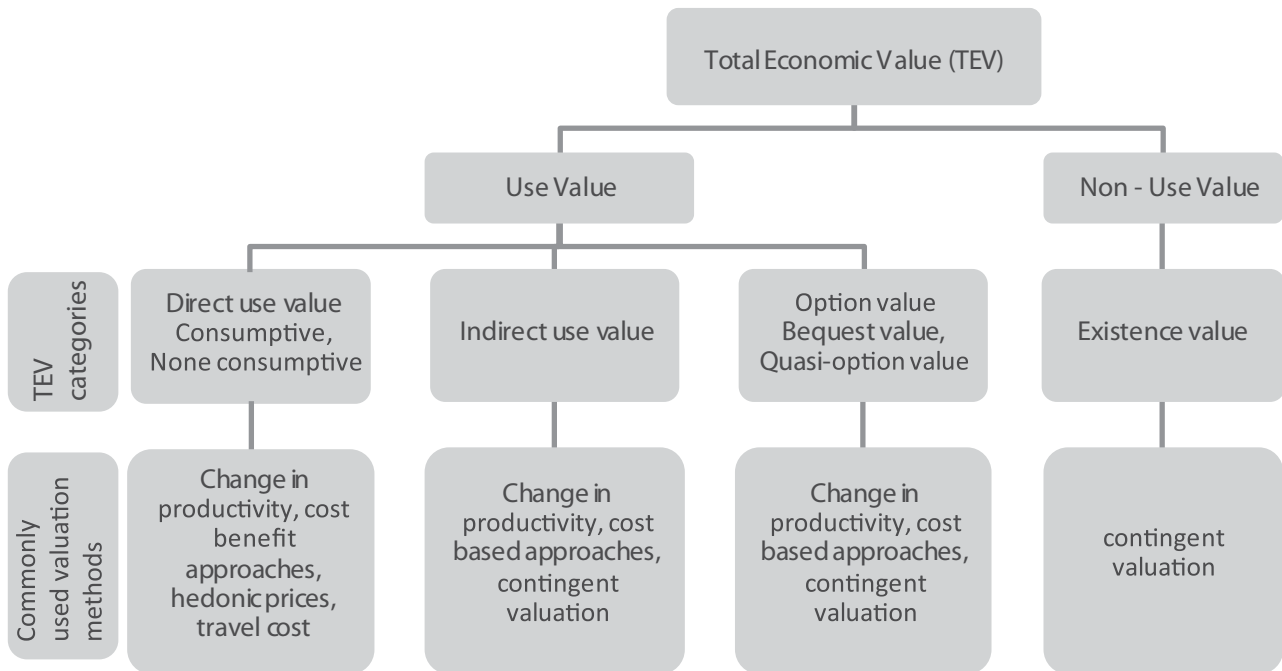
Total Economic Value (TEV)

Use Value

Non - Use Value

TEV categories

Direct use value Consumptive, None consumptive

Indirect use value

Option value Bequest value, Quasi-option value

Existence value

Commonly used valuation methods

Change in productivity, cost benefit approaches, hedonic prices, travel cost

Change in productivity, cost based approaches, contingent valuation

Change in productivity, cost based approaches, contingent valuation

contingent valuation